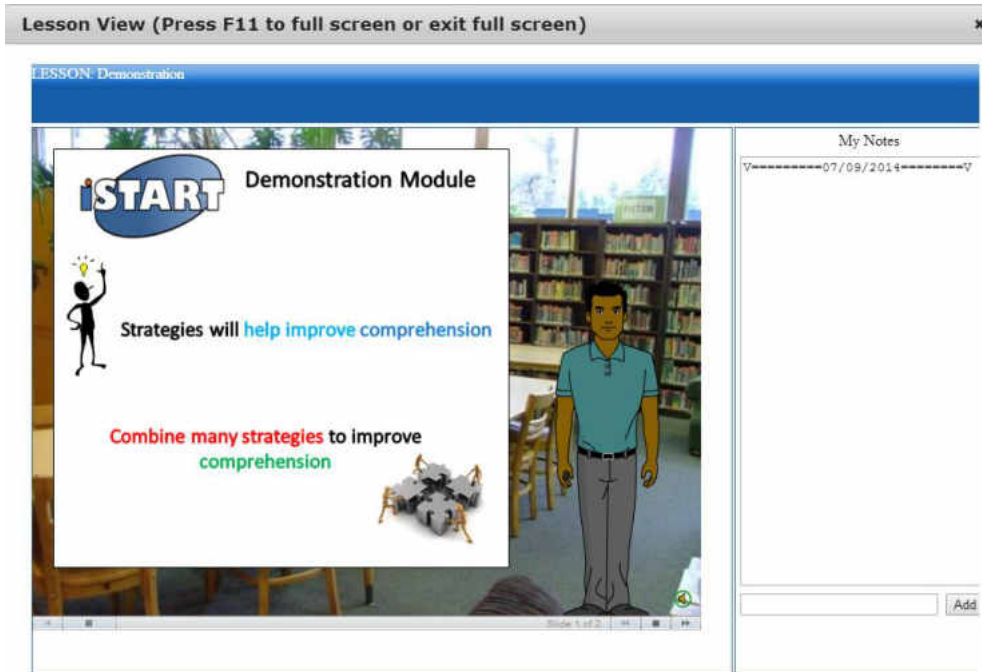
Lesson View (Press F11 to full screen or exit full screen)

×

LESSON: Demonstration

iSTART

Demonstration Module

Strategies will help improve comprehension

Combine many strategies to improve comprehension

Slide 1 of 2

My Notes

V=========07/09/2014========V

Add